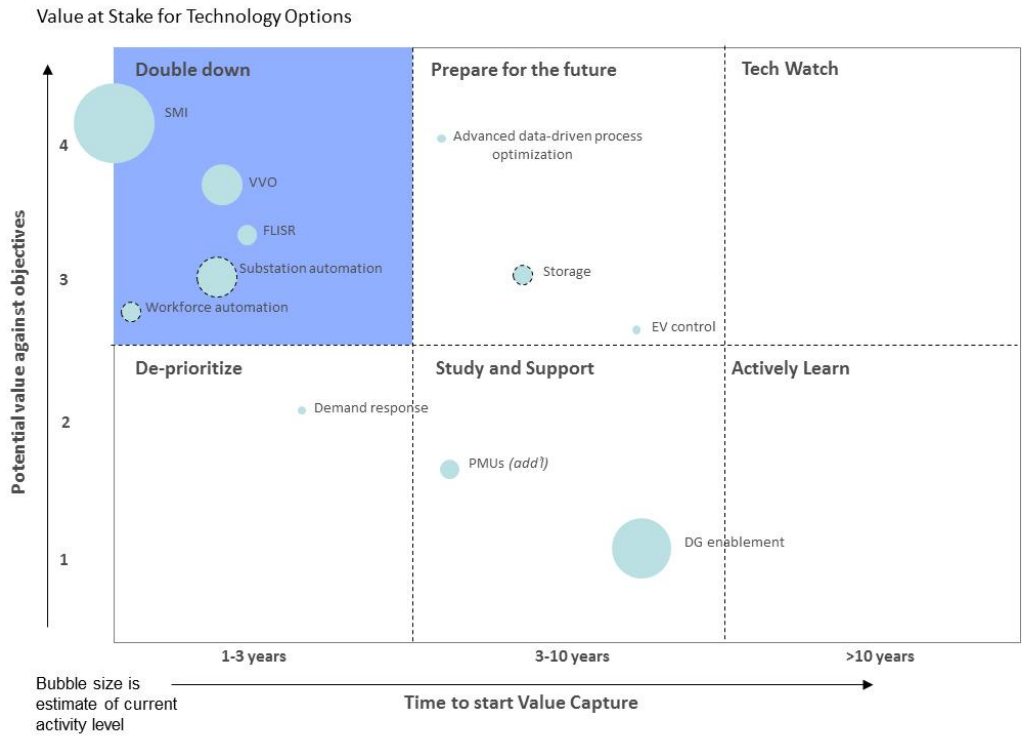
Value at Stake for Technology Options

Potential value against objectives

4

3

2

1

Double down

SMI

VVO

FLISR

Substation automation

Workforce automation

Prepare for the future

Advanced data-driven process optimization

Storage

EV control

Tech Watch

De-prioritize

Demand response

Study and Support

PMUs (add'l)

DG enablement

Actively Learn

1-3 years

3-10 years

>10 years

Bubble size is estimate of current activity level

Time to start Value Capture